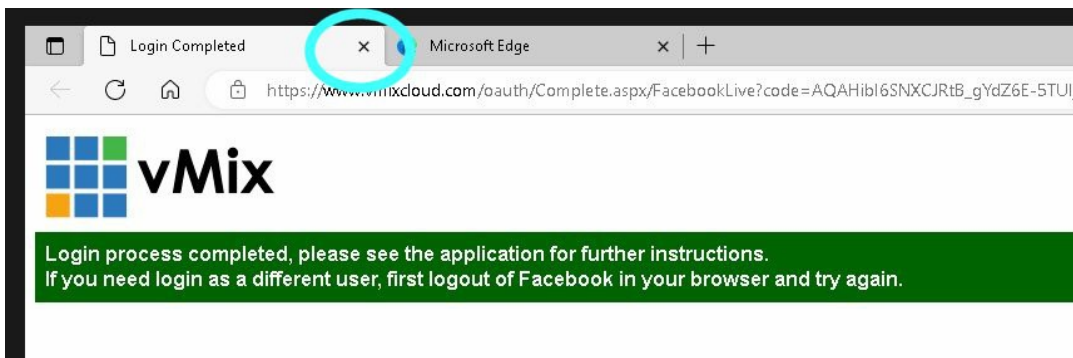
Login Completed ×
Microsoft Edge ×
+
https://www.vmixcloud.com/oauth/Complete.aspx/FacebookLive?code=AQAHibl6SNXCJRtB_gYdZ6E-5TU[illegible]

vMix

Login process completed, please see the application for further instructions.
If you need login as a different user, first logout of Facebook in your browser and try again.